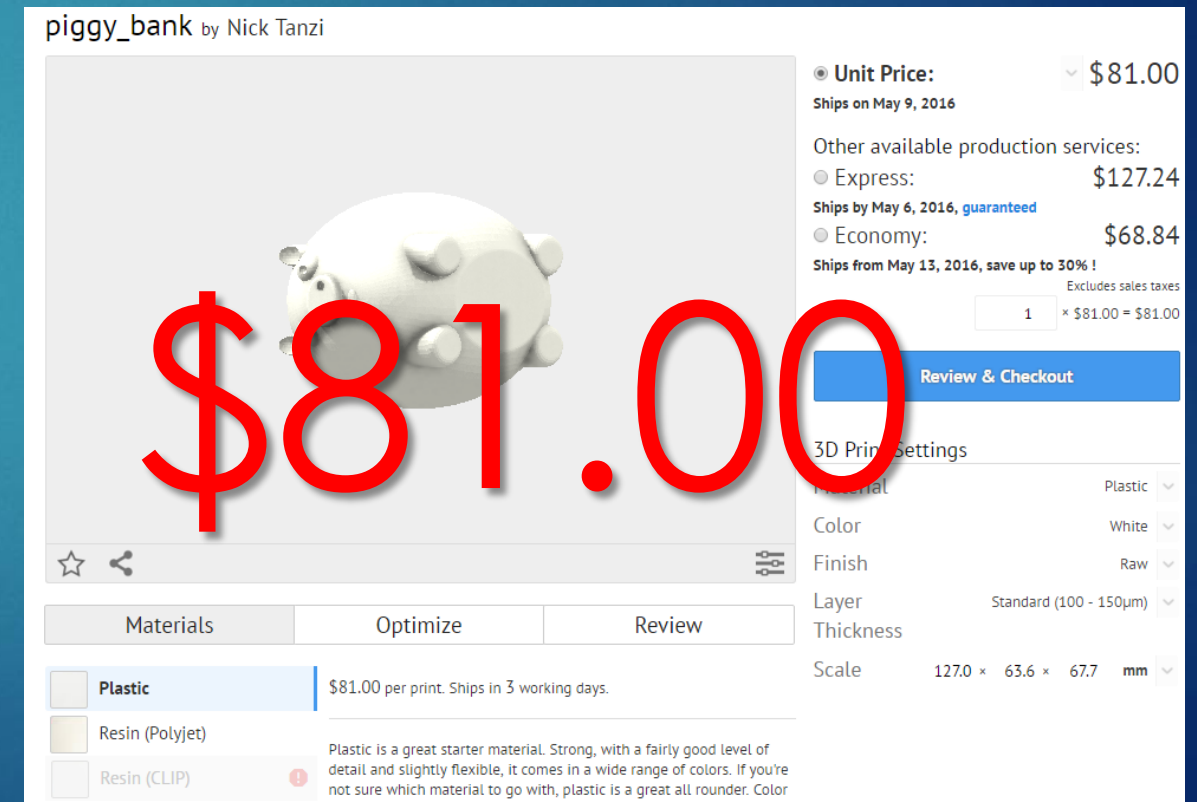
piggy_bank by Nick Tanzi

$81.00

Unit Price: $81.00
Ships on May 9, 2016

Other available production services:
Express: $127.24
Ships by May 6, 2016, guaranteed
Economy: $68.84
Ships from May 13, 2016, save up to 30% !
Excludes sales taxes
1 × $81.00 = $81.00

Review & Checkout

3D Print Settings
Material Plastic
Color White
Finish Raw
Layer Thickness Standard (100 - 150μm)
Scale 127.0 × 63.6 × 67.7 mm

| Materials | Optimize | Review |
|---|---|---|

Plastic
Resin (Polyjet)
Resin (CLIP)

$81.00 per print. Ships in 3 working days.

Plastic is a great starter material. Strong, with a fairly good level of detail and slightly flexible, it comes in a wide range of colors. If you're not sure which material to go with, plastic is a great all rounder. Color